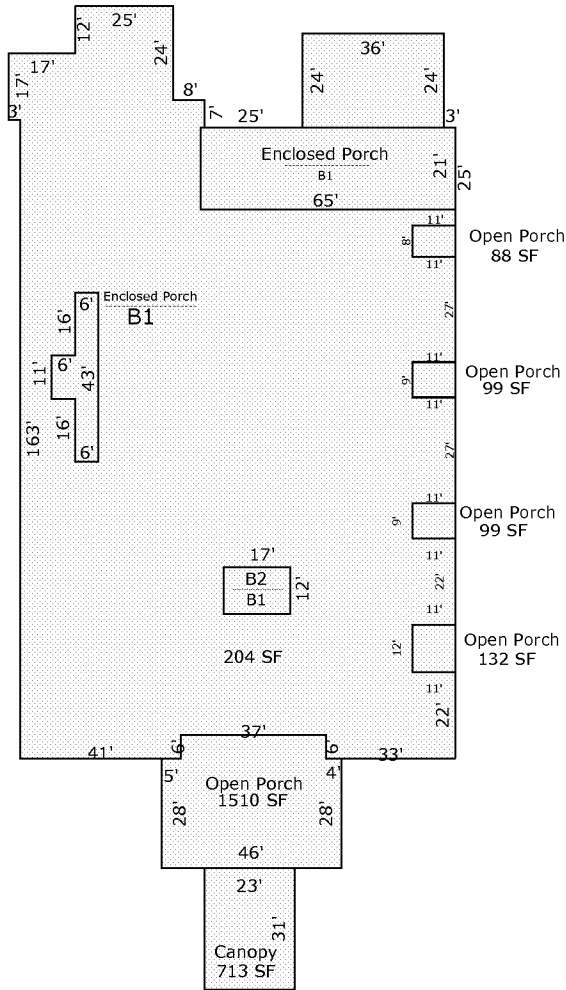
12'
25'
17'
24'
17'
3'
8'
7'
25'
36'
24'
24'
3'
Enclosed Porch
B1
21'
25'
65'
11'
8'
11'
Open Porch
88 SF
Enclosed Porch
B1
6'
16'
6'
11'
43'
16'
6'
163'
27'
11'
9'
11'
Open Porch
99 SF
27'
11'
9'
Open Porch
99 SF
11'
17'
B2
B1
12'
22'
11'
12'
Open Porch
132 SF
204 SF
11'
22'
37'
41'
6'
6'
33'
5'
4'
Open Porch
1510 SF
28'
28'
46'
23'
31'
Canopy
713 SF